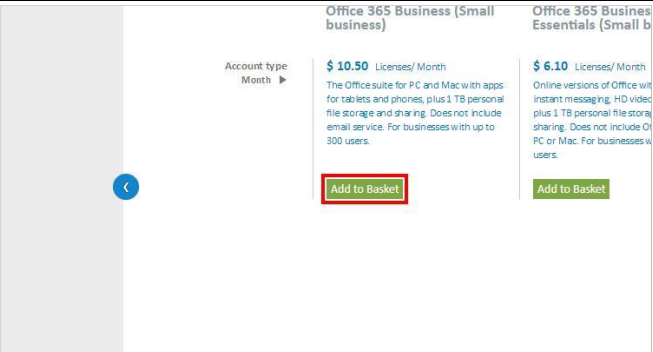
Office 365 Business (Small business)

Office 365 Business Essentials (Small b

Account type
Month ▶

$ 10.50 Licenses/ Month

The Office suite for PC and Mac with apps for tablets and phones, plus 1 TB personal file storage and sharing. Does not include email service. For businesses with up to 300 users.

Add to Basket

$ 6.10 Licenses/ Month

Online versions of Office wit instant messaging, HD vide plus 1 TB personal file storag sharing. Does not include O PC or Mac. For businesses w users.

Add to Basket

‹